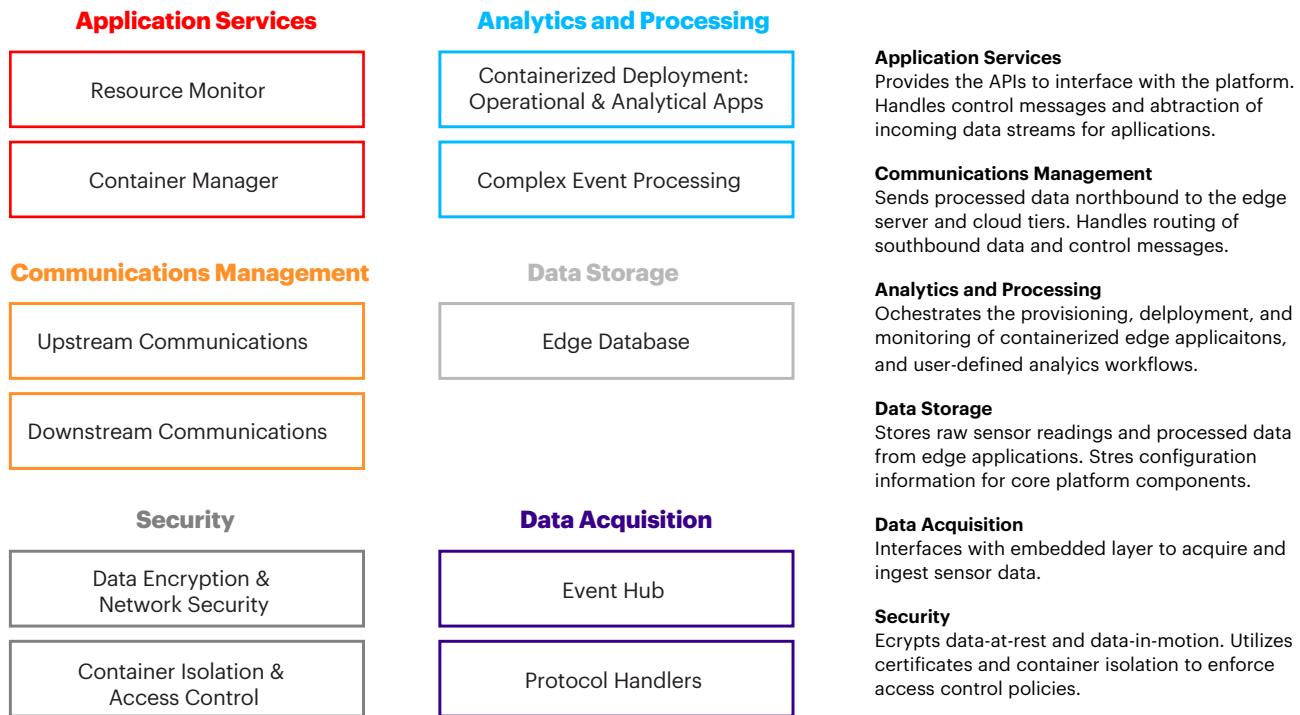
Application Services

Resource Monitor

Container Manager

Analytics and Processing

Containerized Deployment: Operational & Analytical Apps

Complex Event Processing

Communications Management

Upstream Communications

Downstream Communications

Data Storage

Edge Database

Security

Data Encryption & Network Security

Container Isolation & Access Control

Data Acquisition

Event Hub

Protocol Handlers

Application Services
Provides the APIs to interface with the platform. Handles control messages and abtraction of incoming data streams for apllications.

Communications Management
Sends processed data northbound to the edge server and cloud tiers. Handles routing of southbound data and control messages.

Analytics and Processing
Ochestrates the provisioning, delployment, and monitoring of containerized edge applicaitons, and user-defined analyics workflows.

Data Storage
Stores raw sensor readings and processed data from edge applications. Stres configuration information for core platform components.

Data Acquisition
Interfaces with embedded layer to acquire and ingest sensor data.

Security
Ecrypts data-at-rest and data-in-motion. Utilizes certificates and container isolation to enforce access control policies.